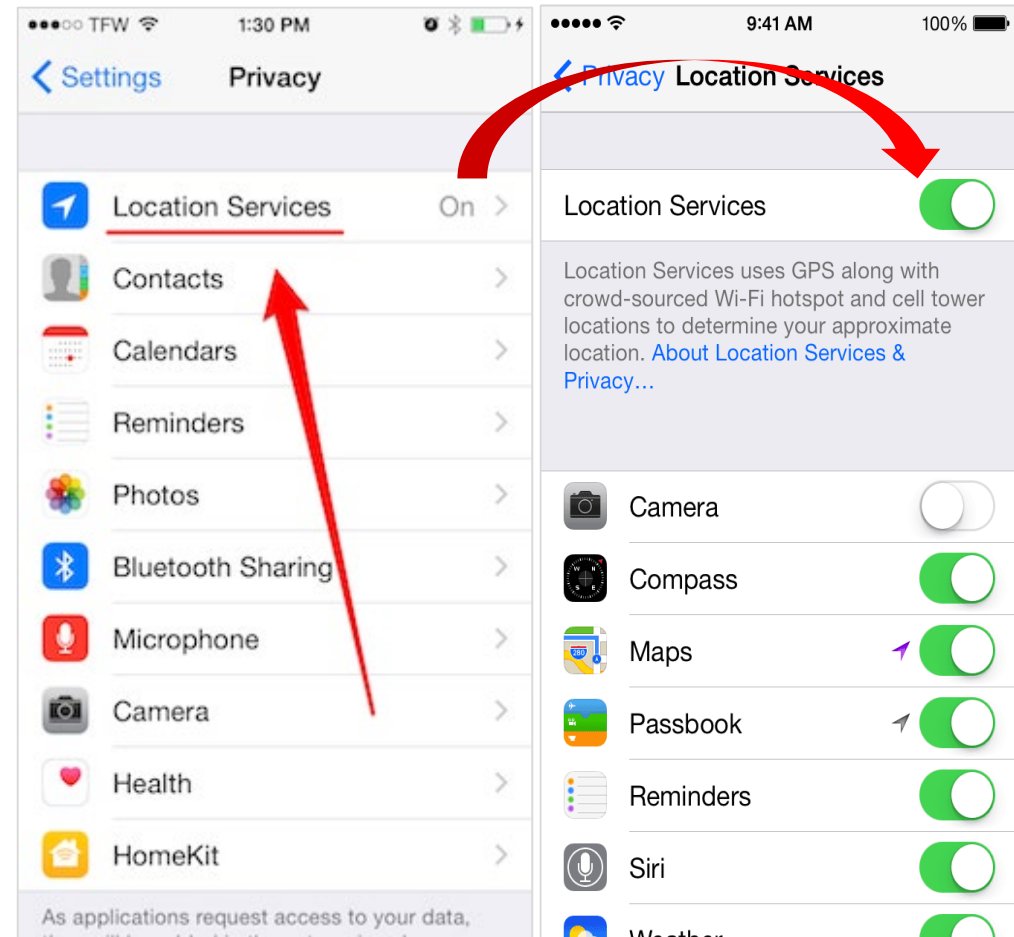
TFW 1:30 PM

Settings Privacy

Location Services On

Contacts

Calendars

Reminders

Photos

Bluetooth Sharing

Microphone

Camera

Health

HomeKit

As applications request access to your data, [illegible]

9:41 AM 100%

Privacy Location Services

Location Services

Location Services uses GPS along with crowd-sourced Wi-Fi hotspot and cell tower locations to determine your approximate location. About Location Services & Privacy…

Camera

Compass

Maps

Passbook

Reminders

Siri

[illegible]